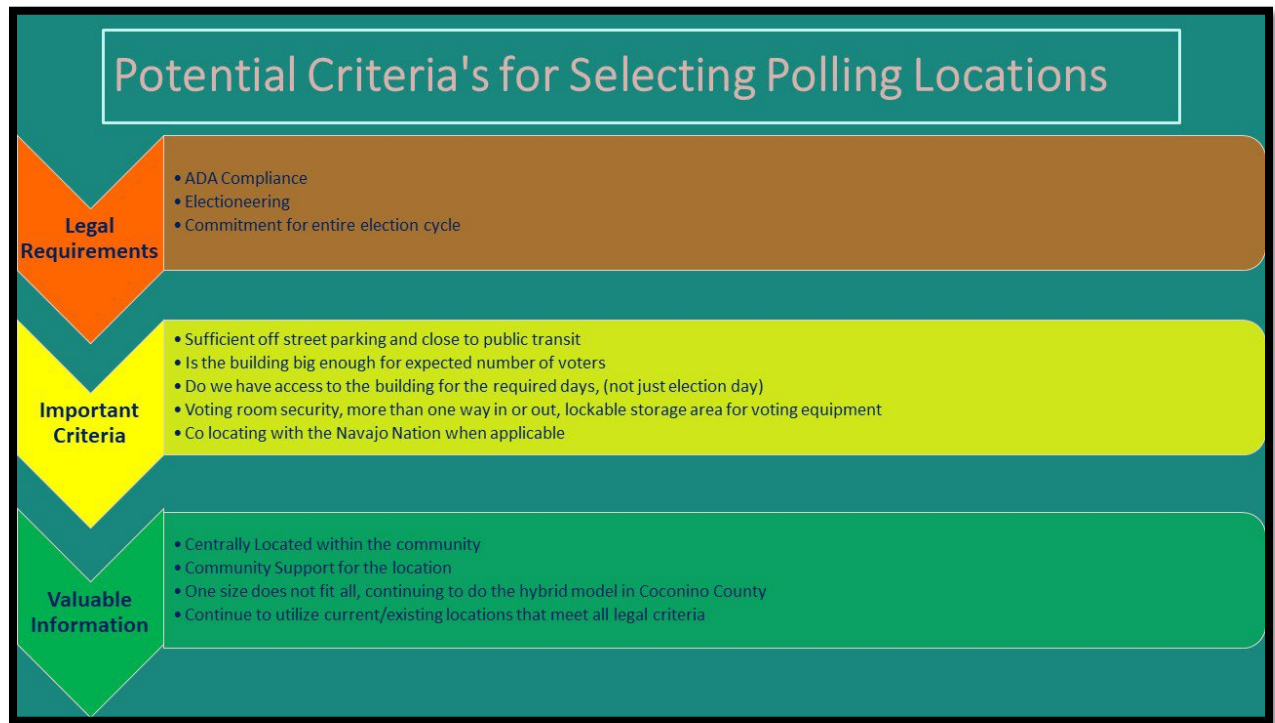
Potential Criteria's for Selecting Polling Locations

Legal Requirements

• ADA Compliance
• Electioneering
• Commitment for entire election cycle

Important Criteria

• Sufficient off street parking and close to public transit
• Is the building big enough for expected number of voters
• Do we have access to the building for the required days, (not just election day)
• Voting room security, more than one way in or out, lockable storage area for voting equipment
• Co locating with the Navajo Nation when applicable

Valuable Information

• Centrally Located within the community
• Community Support for the location
• One size does not fit all, continuing to do the hybrid model in Coconino County
• Continue to utilize current/existing locations that meet all legal criteria